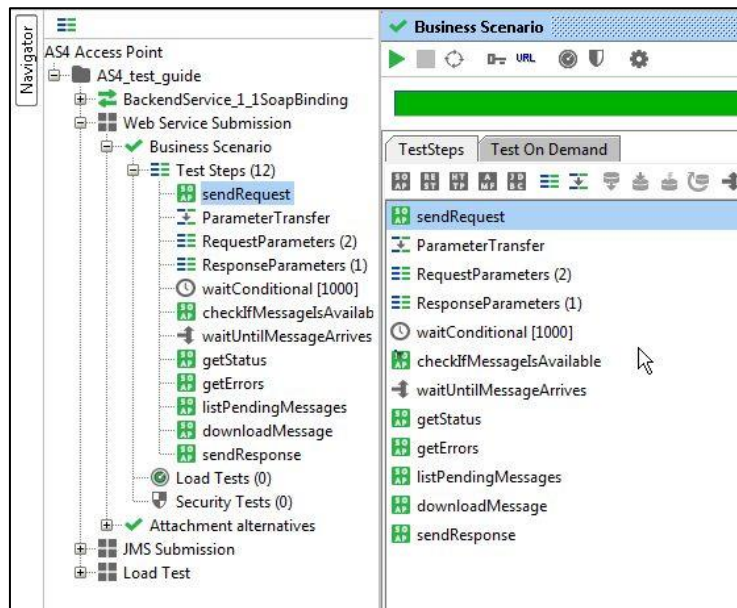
Navigator

AS4 Access Point
AS4_test_guide
BackendService_1_1SoapBinding
Web Service Submission
Business Scenario
Test Steps (12)
sendRequest
ParameterTransfer
RequestParameters (2)
ResponseParameters (1)
waitConditional [1000]
checkIfMessageIsAvailab
waitUntilMessageArrives
getStatus
getErrors
listPendingMessages
downloadMessage
sendResponse
Load Tests (0)
Security Tests (0)
Attachment alternatives
JMS Submission
Load Test

Business Scenario

URL

TestSteps
Test On Demand

sendRequest
ParameterTransfer
RequestParameters (2)
ResponseParameters (1)
waitConditional [1000]
checkIfMessageIsAvailable
waitUntilMessageArrives
getStatus
getErrors
listPendingMessages
downloadMessage
sendResponse